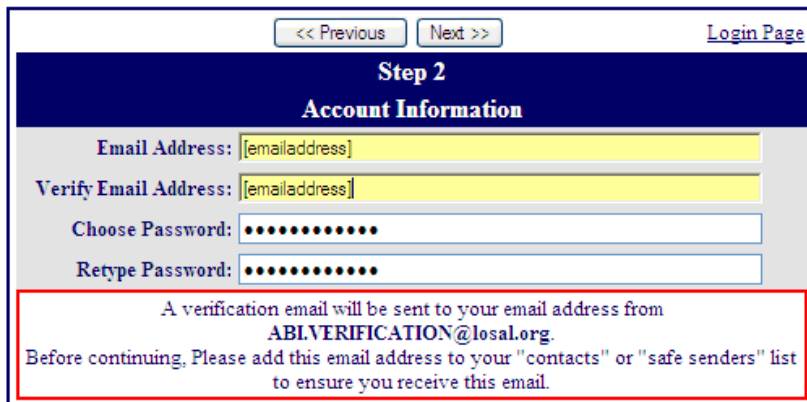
<< Previous Next >> Login Page

Step 2
Account Information

Email Address: [emailaddress]
Verify Email Address: [emailaddress]
Choose Password: ••••••••••••
Retype Password: ••••••••••••

A verification email will be sent to your email address from ABI.VERIFICATION@losal.org.
Before continuing, Please add this email address to your "contacts" or "safe senders" list to ensure you receive this email.